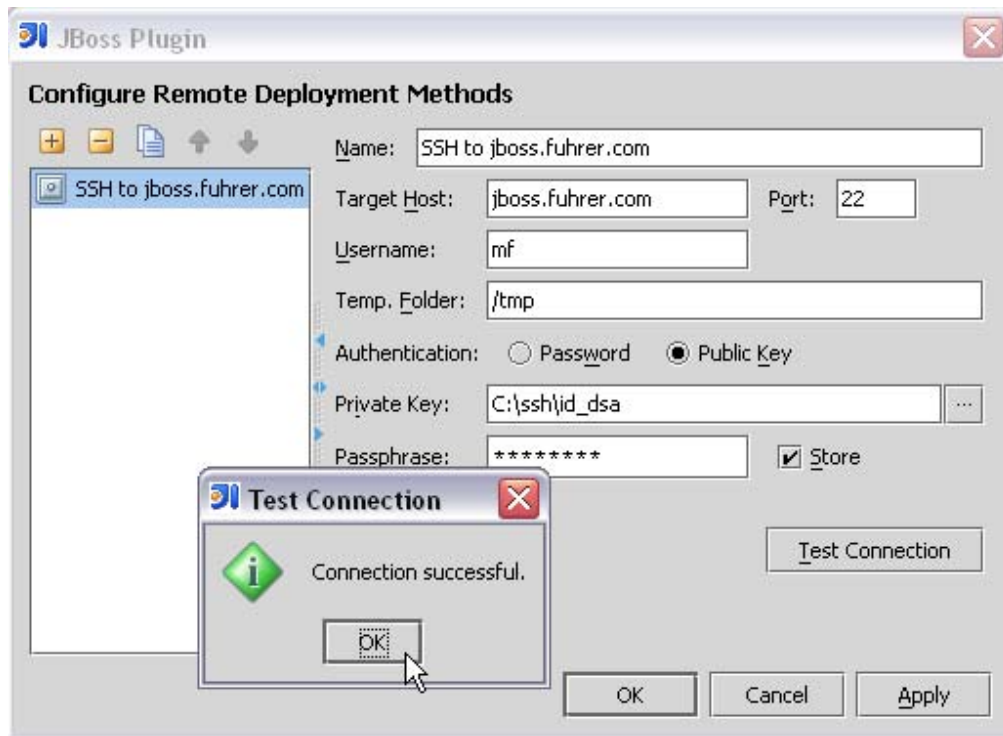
JBoss Plugin

Configure Remote Deployment Methods

SSH to jboss.fuhrer.com

Name: SSH to jboss.fuhrer.com

Target Host: jboss.fuhrer.com Port: 22

Username: mf

Temp. Folder: /tmp

Authentication: Password Public Key

Private Key: C:\ssh\id_dsa ...

Passphrase: ******** Store

Test Connection

Test Connection

Connection successful.

OK

OK Cancel Apply